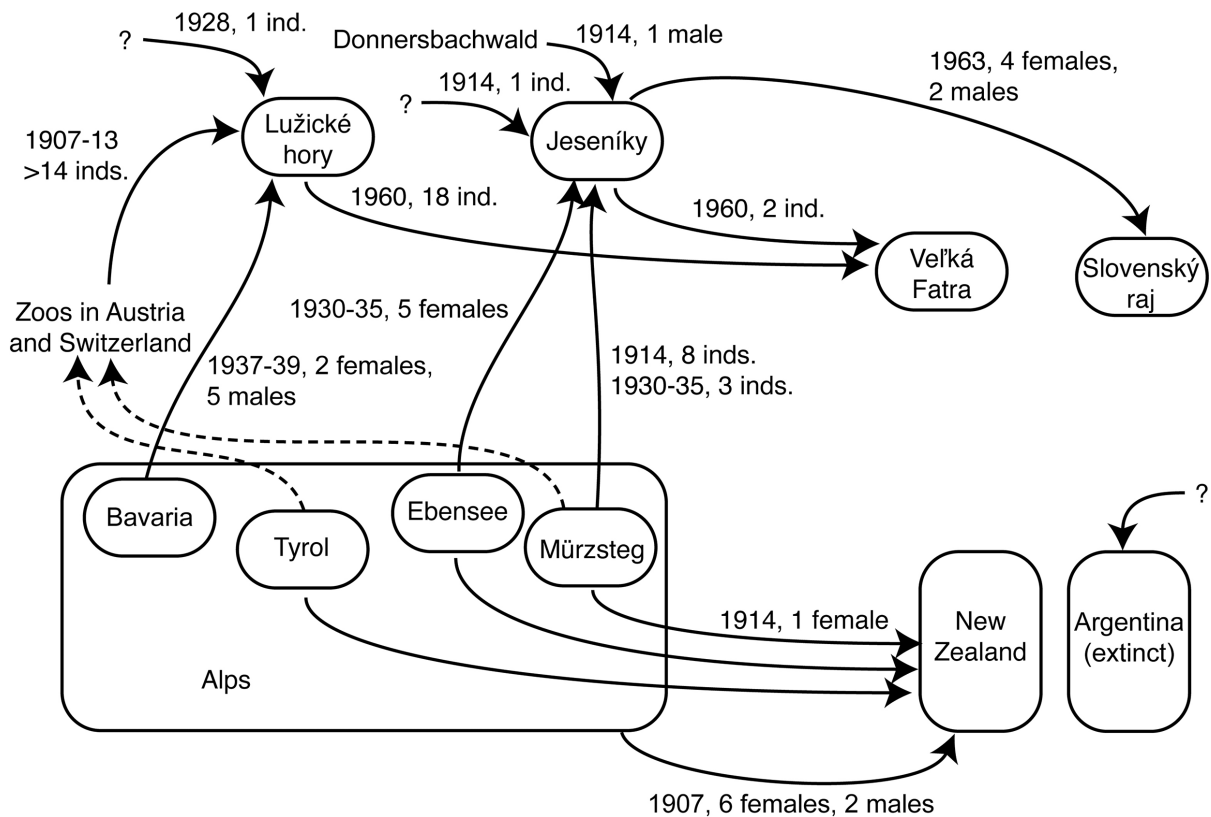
? 1928, 1 ind.

Donnersbachwald 1914, 1 male

1963, 4 females, 2 males

1907-13 >14 inds.

Lužické hory

? 1914, 1 ind.

Jeseníky

1960, 18 ind.

1960, 2 ind.

Veľká Fatra

Slovenský raj

Zoos in Austria and Switzerland

1930-35, 5 females

1937-39, 2 females, 5 males

1914, 8 inds. 1930-35, 3 inds.

Bavaria

Tyrol

Ebensee

Mürzsteg

?

1914, 1 female

New Zealand

Argentina (extinct)

Alps

1907, 6 females, 2 males